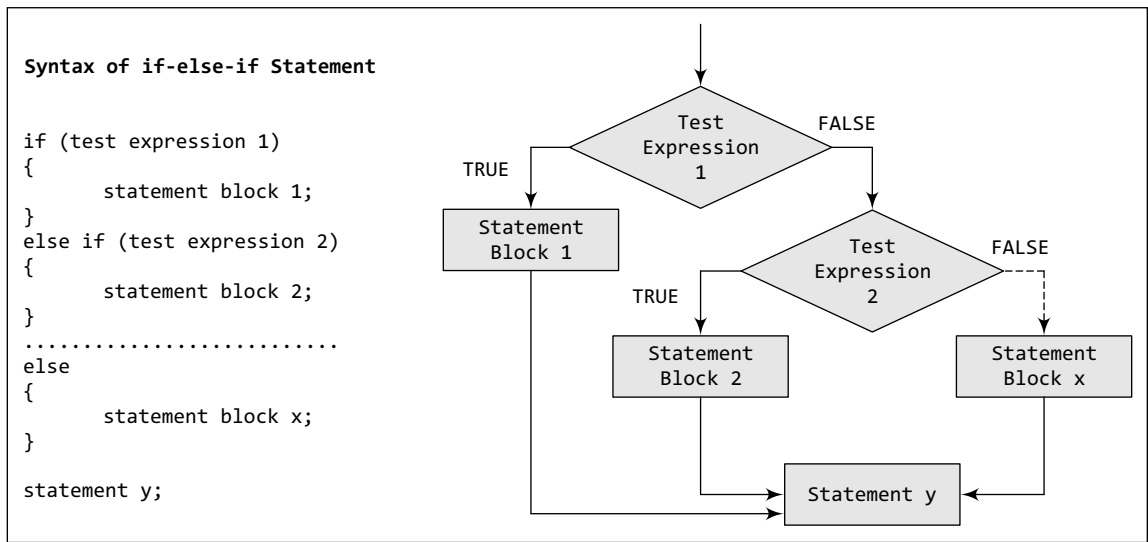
**Syntax of if-else-if Statement**

if (test expression 1)
{
statement block 1;
}
else if (test expression 2)
{
statement block 2;
}
............................
else
{
statement block x;
}

statement y;

Test Expression 1
TRUE
FALSE
Statement Block 1
Test Expression 2
TRUE
FALSE
Statement Block 2
Statement Block x
Statement y